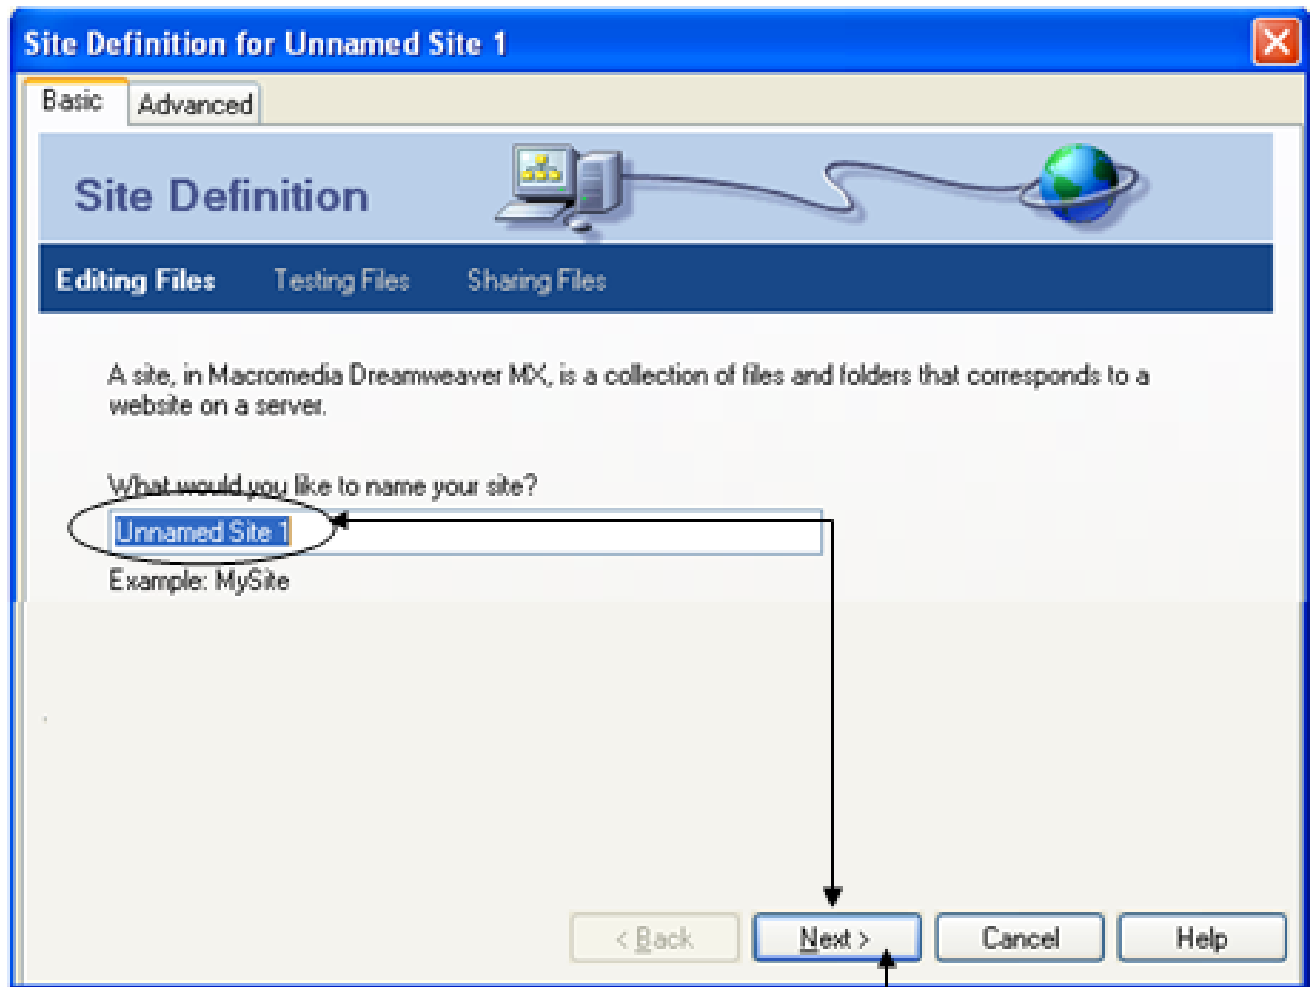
Site Definition for Unnamed Site 1

Basic | Advanced

Site Definition

Editing Files | Testing Files | Sharing Files

A site, in Macromedia Dreamweaver MX, is a collection of files and folders that corresponds to a website on a server.

What would you like to name your site?

Unnamed Site 1

Example: MySite

< Back | Next > | Cancel | Help